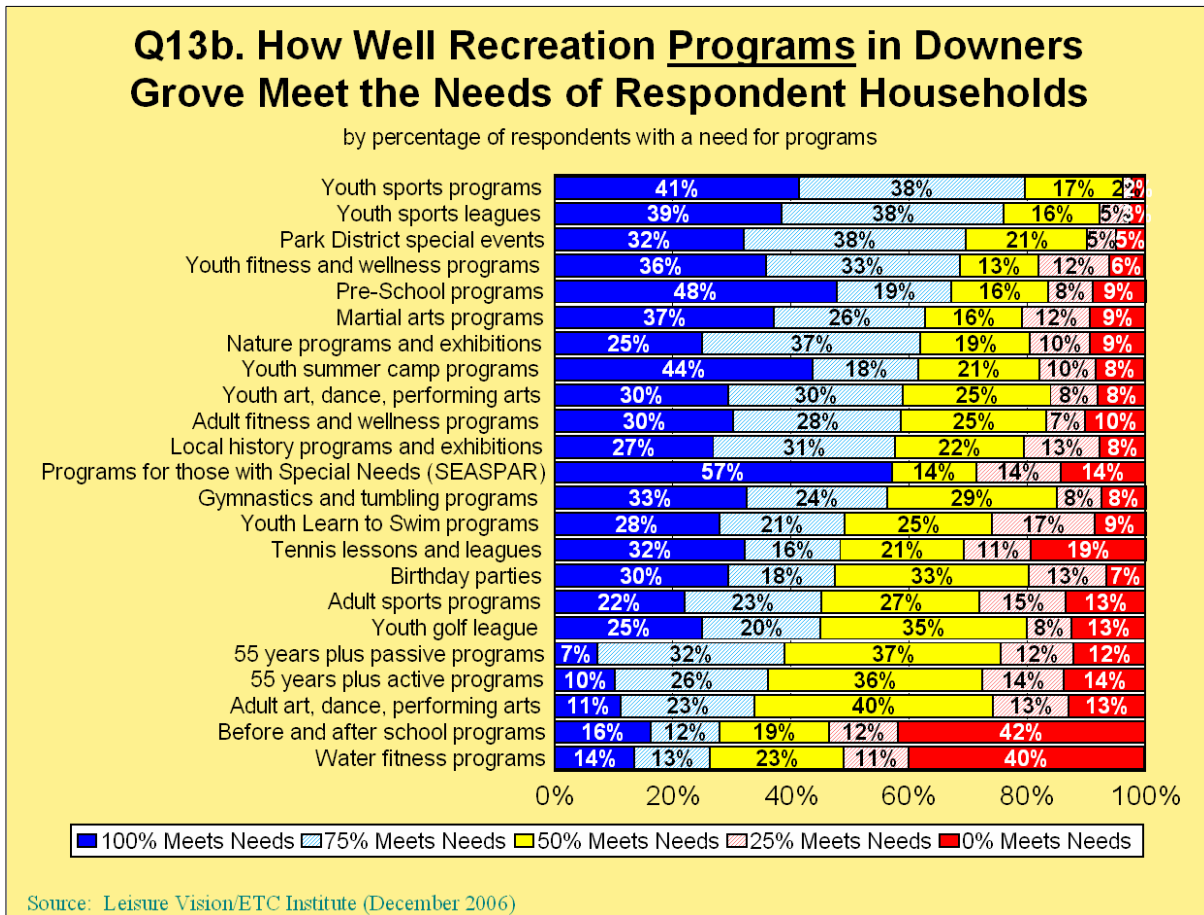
Q13b. How Well Recreation Programs in Downers Grove Meet the Needs of Respondent Households

by percentage of respondents with a need for programs

| | 100% Meets Needs | 75% Meets Needs | 50% Meets Needs | 25% Meets Needs | 0% Meets Needs |
|---|---|---|---|---|---|
| Youth sports programs | 41% | 38% | 17% | 2% | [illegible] |
| Youth sports leagues | 39% | 38% | 16% | 5% | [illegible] |
| Park District special events | 32% | 38% | 21% | 5% | 5% |
| Youth fitness and wellness programs | 36% | 33% | 13% | 12% | 6% |
| Pre-School programs | 48% | 19% | 16% | 8% | 9% |
| Martial arts programs | 37% | 26% | 16% | 12% | 9% |
| Nature programs and exhibitions | 25% | 37% | 19% | 10% | 9% |
| Youth summer camp programs | 44% | 18% | 21% | 10% | 8% |
| Youth art, dance, performing arts | 30% | 30% | 25% | 8% | 8% |
| Adult fitness and wellness programs | 30% | 28% | 25% | 7% | 10% |
| Local history programs and exhibitions | 27% | 31% | 22% | 13% | 8% |
| Programs for those with Special Needs (SEASPAR) | 57% | | 14% | 14% | 14% |
| Gymnastics and tumbling programs | 33% | 24% | 29% | 8% | 8% |
| Youth Learn to Swim programs | 28% | 21% | 25% | 17% | 9% |
| Tennis lessons and leagues | 32% | 16% | 21% | 11% | 19% |
| Birthday parties | 30% | 18% | 33% | 13% | 7% |
| Adult sports programs | 22% | 23% | 27% | 15% | 13% |
| Youth golf league | 25% | 20% | 35% | 8% | 13% |
| 55 years plus passive programs | 7% | 32% | 37% | 12% | 12% |
| 55 years plus active programs | 10% | 26% | 36% | 14% | 14% |
| Adult art, dance, performing arts | 11% | 23% | 40% | 13% | 13% |
| Before and after school programs | 16% | 12% | 19% | 12% | 42% |
| Water fitness programs | 14% | 13% | 23% | 11% | 40% |

0% 20% 40% 60% 80% 100%

100% Meets Needs 75% Meets Needs 50% Meets Needs 25% Meets Needs 0% Meets Needs

Source: Leisure Vision/ETC Institute (December 2006)